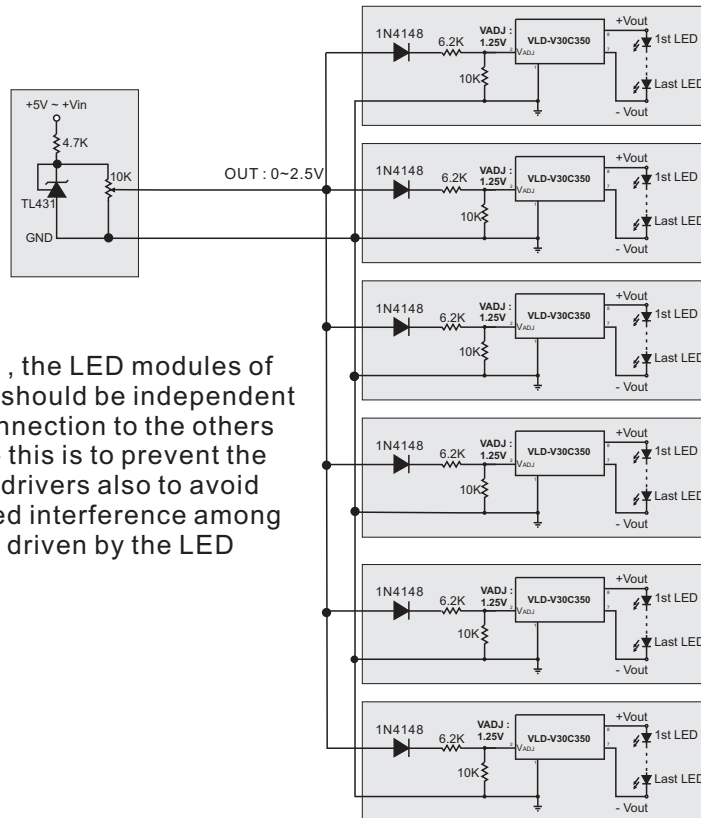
+5V ~ +Vin
4.7K
10K
TL431
GND

OUT : 0~2.5V

1N4148
6.2K
VADJ : 1.25V
VLD-V30C350
VADJ
10K
+Vout
1st LED
Last LED
- Vout

1N4148
6.2K
VADJ : 1.25V
VLD-V30C350
VADJ
10K
+Vout
1st LED
Last LED
- Vout

1N4148
6.2K
VADJ : 1.25V
VLD-V30C350
VADJ
10K
+Vout
1st LED
Last LED
- Vout

1N4148
6.2K
VADJ : 1.25V
VLD-V30C350
VADJ
10K
+Vout
1st LED
Last LED
- Vout

1N4148
6.2K
VADJ : 1.25V
VLD-V30C350
VADJ
10K
+Vout
1st LED
Last LED
- Vout

1N4148
6.2K
VADJ : 1.25V
VLD-V30C350
VADJ
10K
+Vout
1st LED
Last LED
- Vout

, the LED modules of should be independent nnection to the others this is to prevent the drivers also to avoid ed interference among driven by the LED